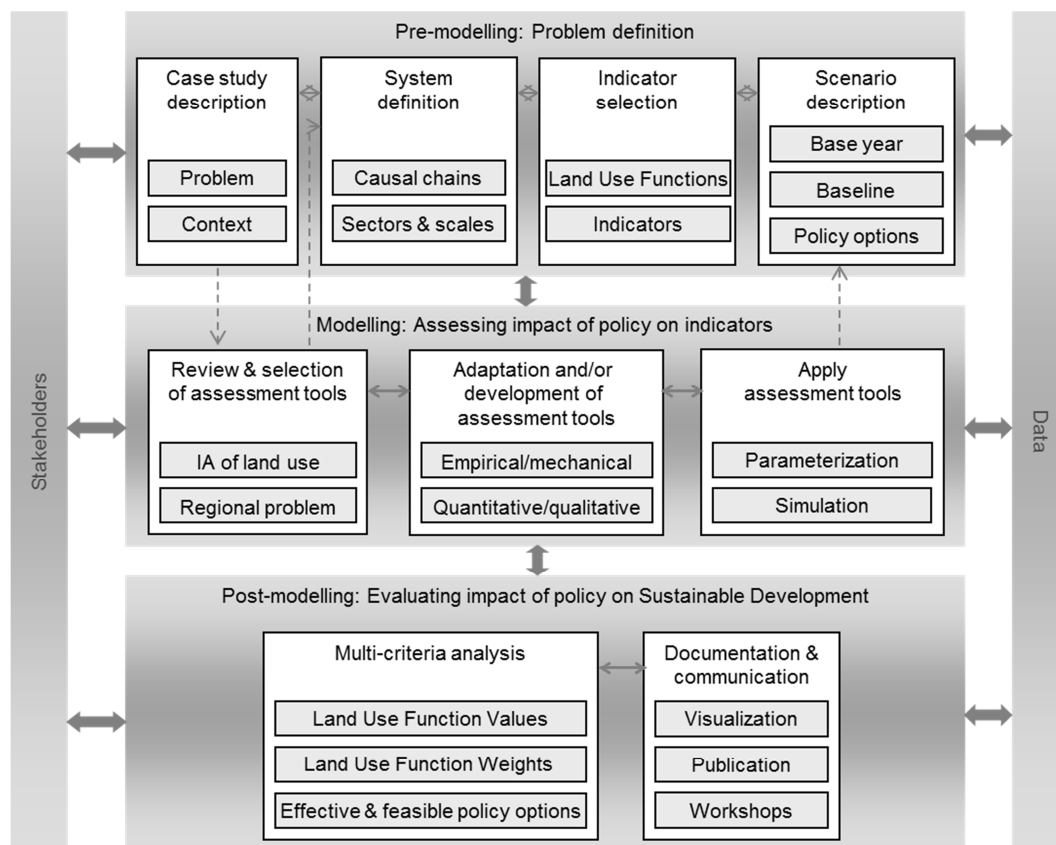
Stakeholders

Pre-modelling: Problem definition

Case study description

Problem

Context

System definition

Causal chains

Sectors & scales

Indicator selection

Land Use Functions

Indicators

Scenario description

Base year

Baseline

Policy options

Modelling: Assessing impact of policy on indicators

Review & selection of assessment tools

IA of land use

Regional problem

Adaptation and/or development of assessment tools

Empirical/mechanical

Quantitative/qualitative

Apply assessment tools

Parameterization

Simulation

Post-modelling: Evaluating impact of policy on Sustainable Development

Multi-criteria analysis

Land Use Function Values

Land Use Function Weights

Effective & feasible policy options

Documentation & communication

Visualization

Publication

Workshops

Data